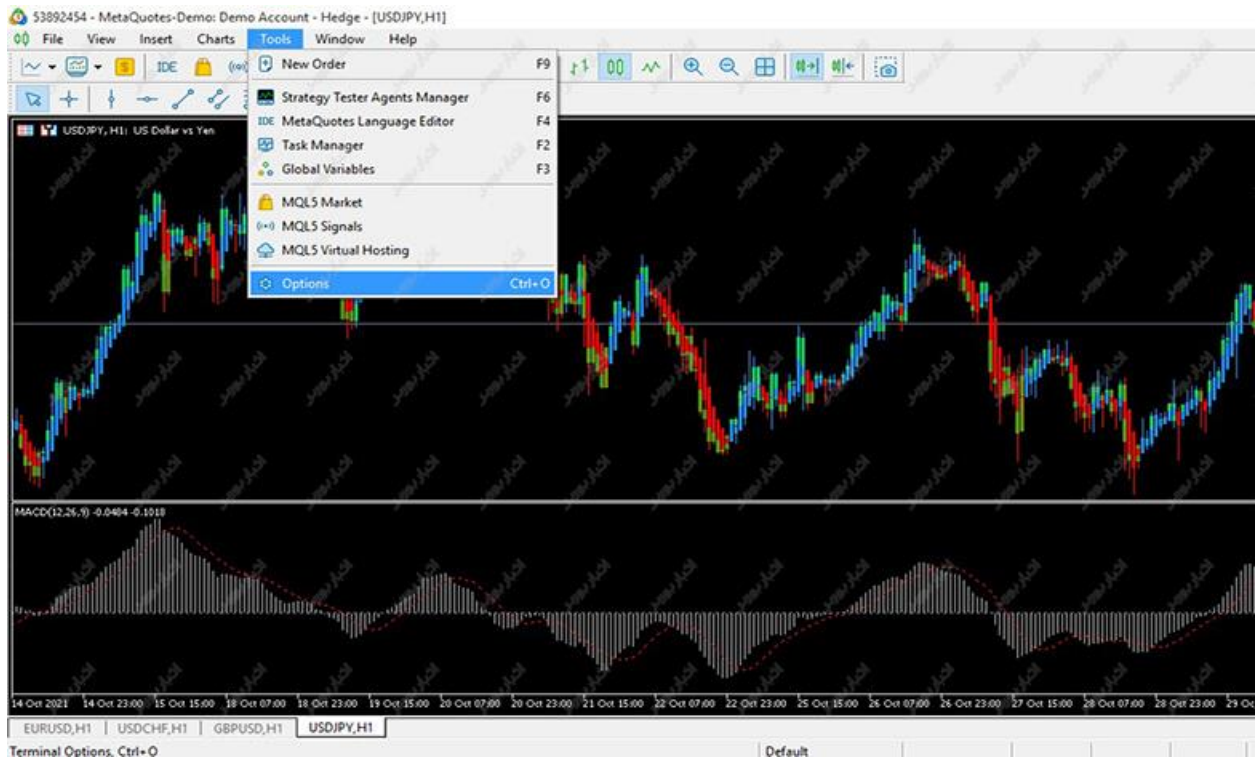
53892454 - MetaQuotes-Demo: Demo Account - Hedge - [USDJPY,H1]
File View Insert Charts Tools Window Help
IDE
New Order F9
Strategy Tester Agents Manager F6
IDE MetaQuotes Language Editor F4
Task Manager F2
Global Variables F3
MQL5 Market
MQL5 Signals
MQL5 Virtual Hosting
Options Ctrl+O
USDJPY, H1: US Dollar vs Yen
MACD(12,26,9) -0.0484 -0.1018
14 Oct 2021 14 Oct 23:00 15 Oct 15:00 18 Oct 07:00 18 Oct 23:00 19 Oct 15:00 20 Oct 07:00 20 Oct 23:00 21 Oct 15:00 22 Oct 07:00 22 Oct 23:00 25 Oct 15:00 26 Oct 07:00 26 Oct 23:00 27 Oct 15:00 28 Oct 07:00 28 Oct 23:00 29 Oc
EURUSD,H1 USDCHF,H1 GBPUSD,H1 USDJPY,H1
Terminal Options, Ctrl+O
Default